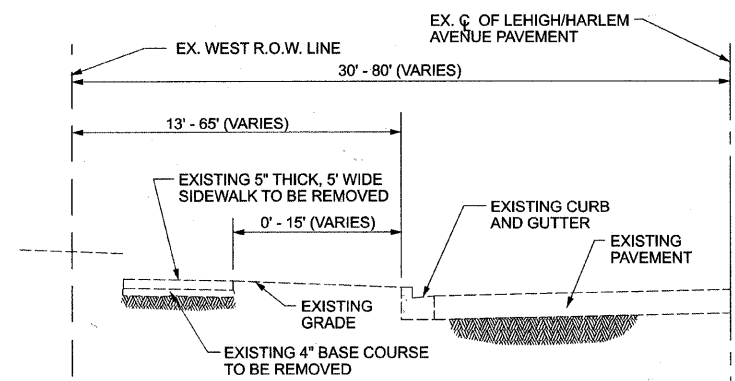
EX. ℄ OF LEHIGH/HARLEM AVENUE PAVEMENT

EX. WEST R.O.W. LINE

30' - 80' (VARIES)

13' - 65' (VARIES)

EXISTING 5" THICK, 5' WIDE SIDEWALK TO BE REMOVED

0' - 15' (VARIES)

EXISTING CURB AND GUTTER

EXISTING PAVEMENT

EXISTING GRADE

EXISTING 4" BASE COURSE TO BE REMOVED